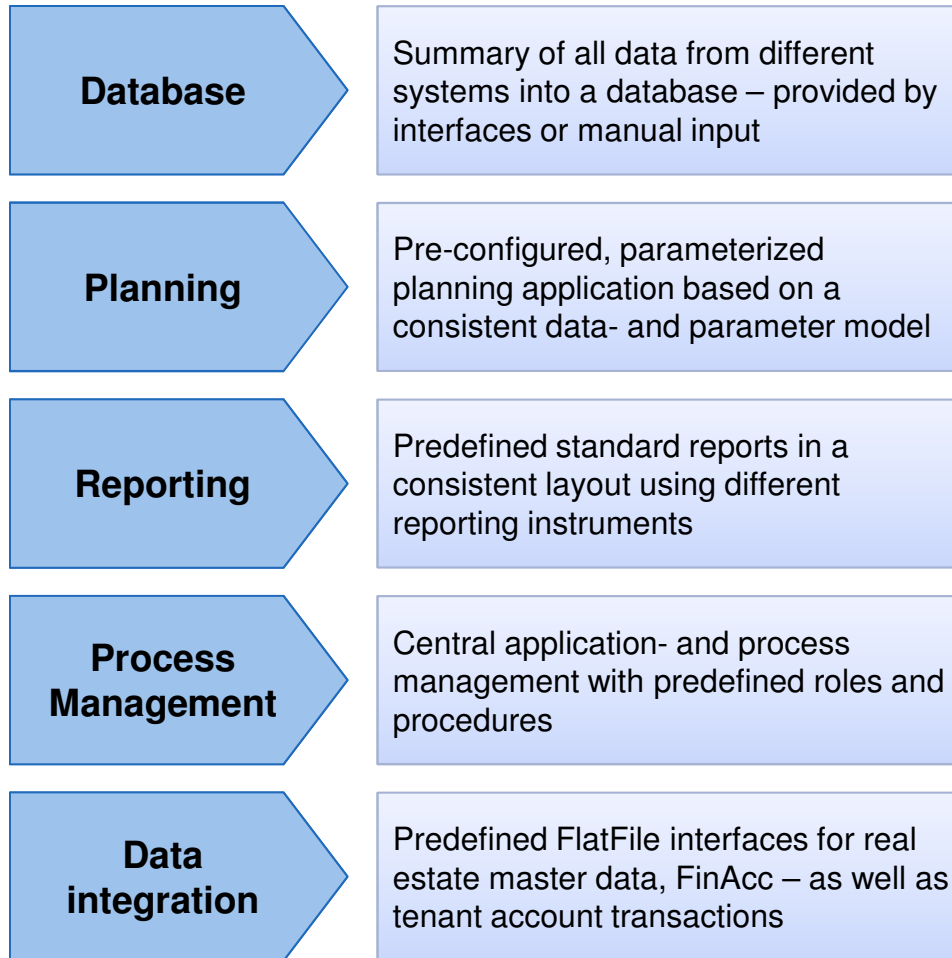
Database

Summary of all data from different systems into a database – provided by interfaces or manual input

Planning

Pre-configured, parameterized planning application based on a consistent data- and parameter model

Reporting

Predefined standard reports in a consistent layout using different reporting instruments

Process Management

Central application- and process management with predefined roles and procedures

Data integration

Predefined FlatFile interfaces for real estate master data, FinAcc – as well as tenant account transactions